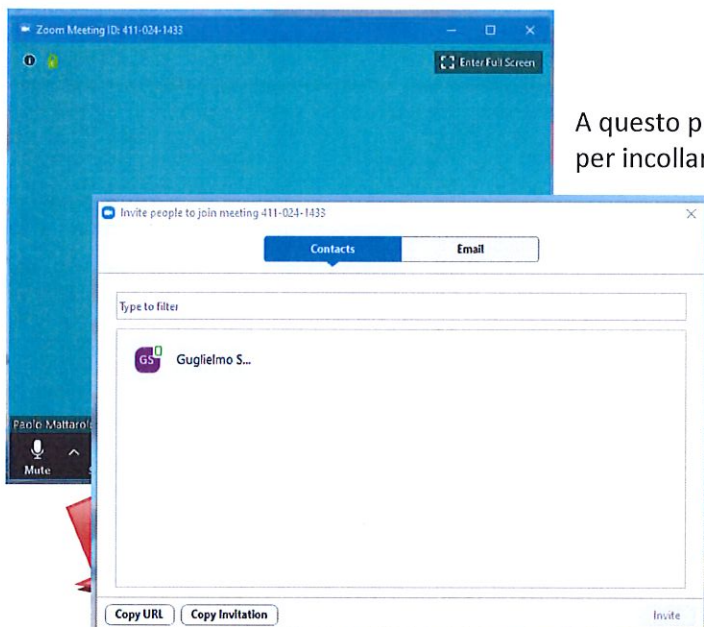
Zoom Meeting ID: 411-024-1433

Enter Full Screen

A questo p
per incollar

Invite people to join meeting 411-024-1433

Contacts

Email

Type to filter

GS

Guglielmo S...

Paolo Mattarol

Mute

Copy URL

Copy Invitation

Invite